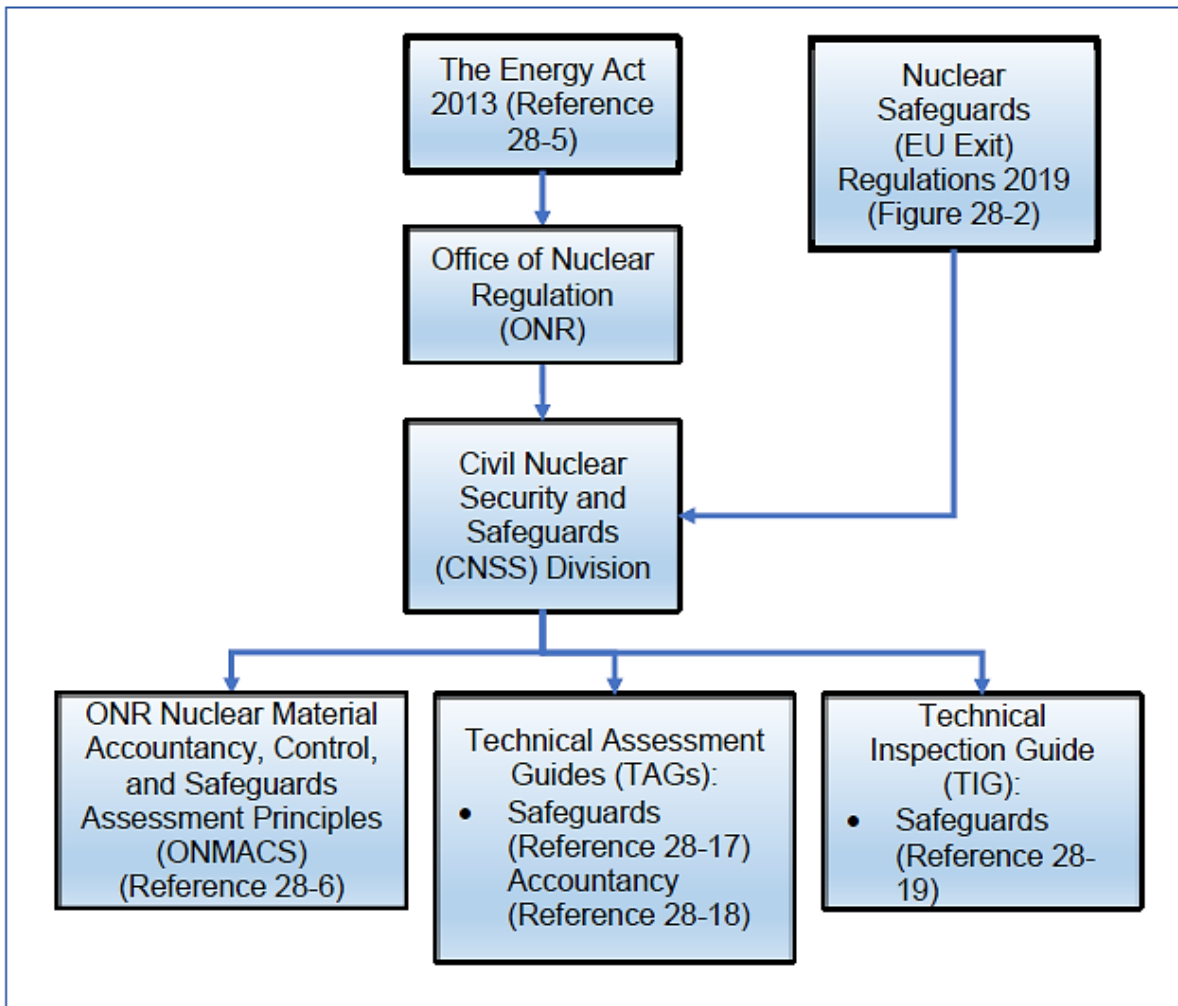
The Energy Act 2013 (Reference 28-5)

Nuclear Safeguards (EU Exit) Regulations 2019 (Figure 28-2)

Office of Nuclear Regulation (ONR)

Civil Nuclear Security and Safeguards (CNSS) Division

ONR Nuclear Material Accountancy, Control, and Safeguards Assessment Principles (ONMACS) (Reference 28-6)

Technical Assessment Guides (TAGs):
- Safeguards (Reference 28-17) Accountancy (Reference 28-18)

Technical Inspection Guide (TIG):
- Safeguards (Reference 28-19)